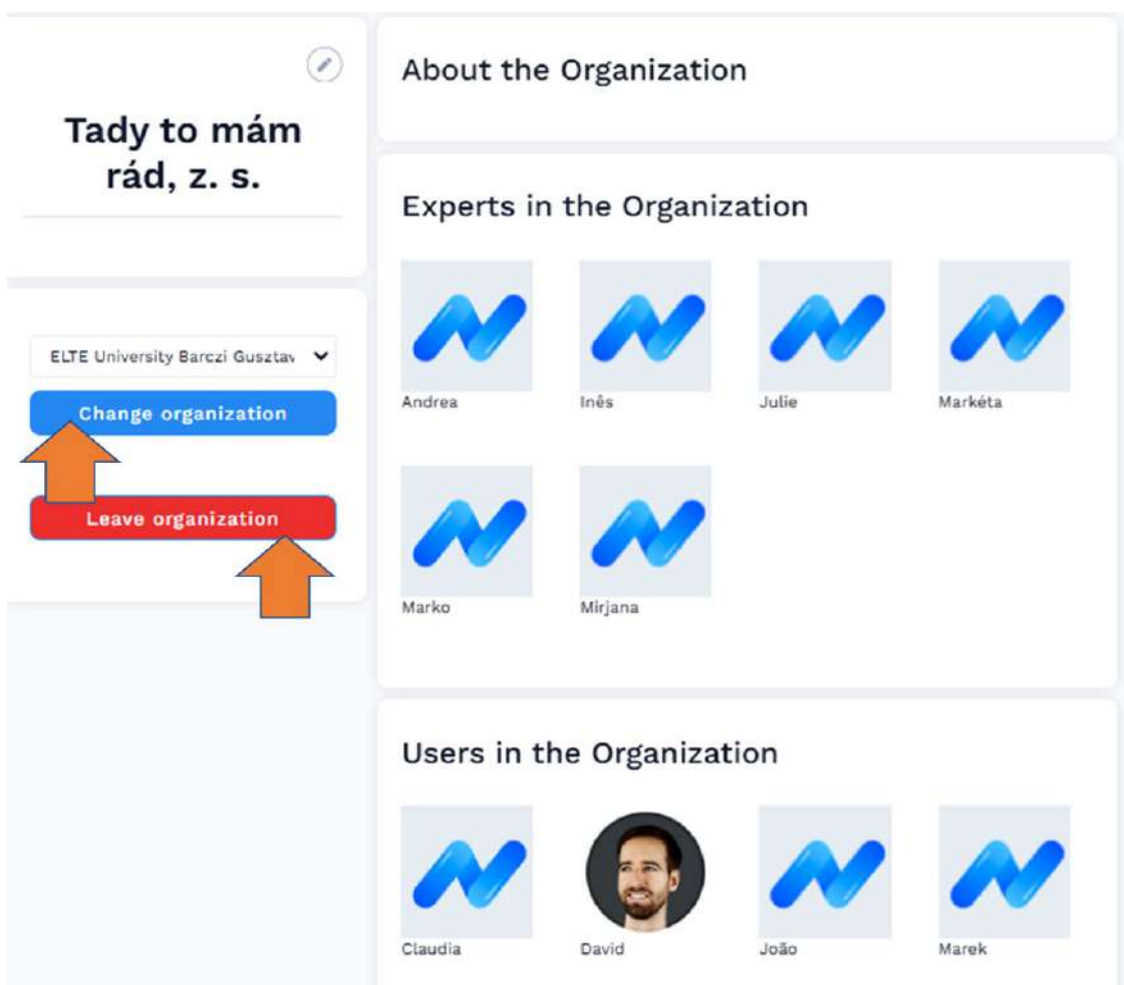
Tady to mám rád, z. s.

ELTE University Barczi Gusztav

Change organization

Leave organization

About the Organization

Experts in the Organization

Andrea

Inês

Julie

Markéta

Marko

Mirjana

Users in the Organization

Claudia

David

João

Marek